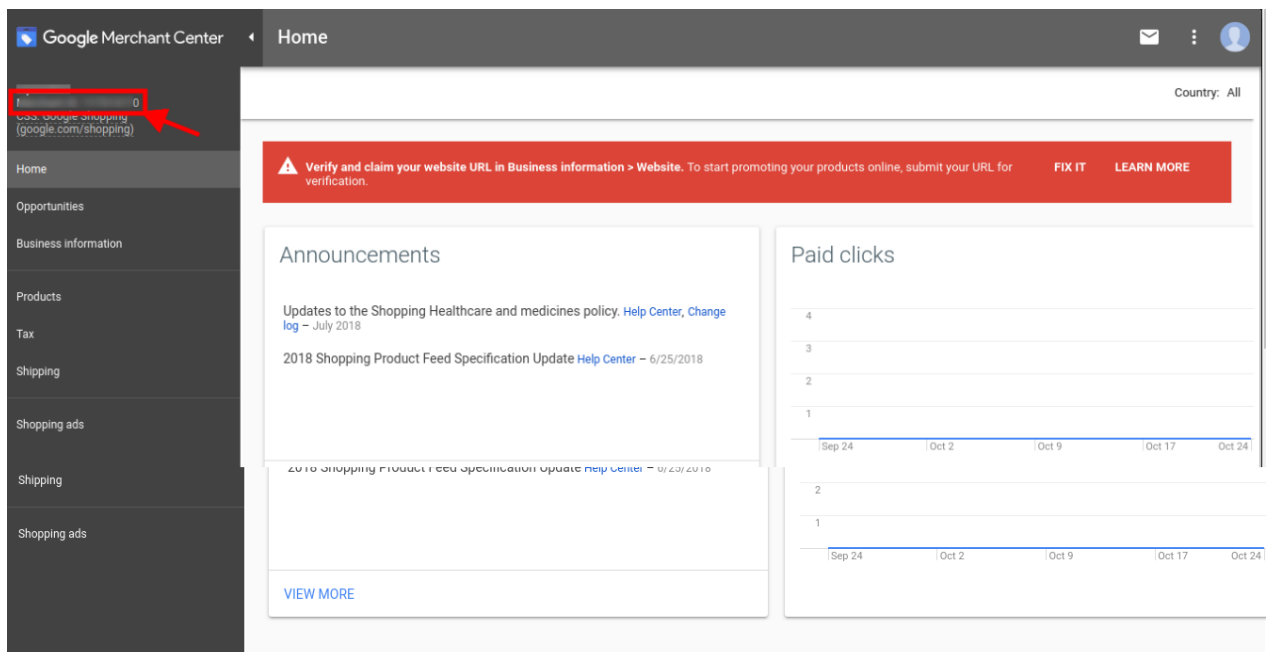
Google Merchant Center

Home

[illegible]0
CSS: Google Shopping (google.com/shopping)

Home
Opportunities
Business information
Products
Tax
Shipping
Shopping ads
Shipping
Shopping ads

Country: All

Verify and claim your website URL in Business information > Website. To start promoting your products online, submit your URL for verification.
FIX IT
LEARN MORE

Announcements

Updates to the Shopping Healthcare and medicines policy. Help Center, Change log – July 2018

2018 Shopping Product Feed Specification Update Help Center – 6/25/2018

2018 Shopping Product Feed Specification Update Help Center – 6/25/2018

VIEW MORE

Paid clicks

4
3
2
1
Sep 24
Oct 2
Oct 9
Oct 17
Oct 24

2
1
Sep 24
Oct 2
Oct 9
Oct 17
Oct 24